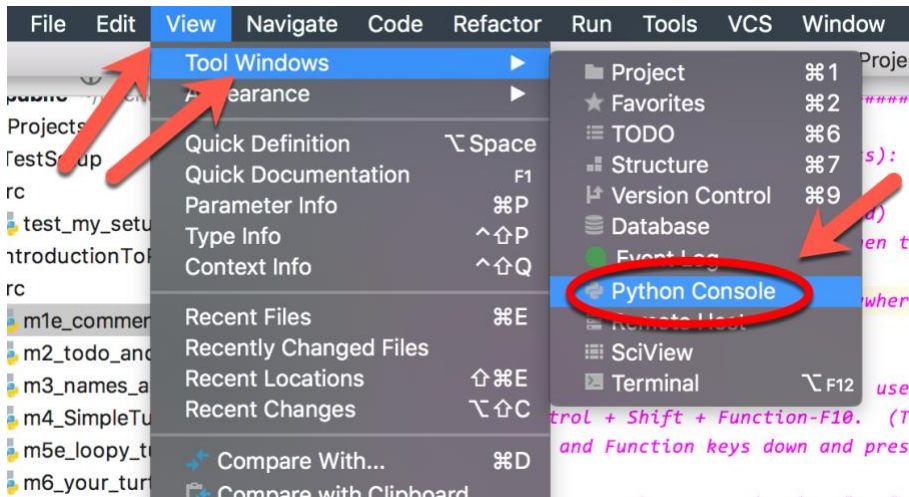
File Edit View Navigate Code Refactor Run Tools VCS Window

Tool Windows ▶
A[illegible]earance ▶
Quick Definition ⌥Space
Quick Documentation F1
Parameter Info ⌘P
Type Info ^⇧P
Context Info ^⇧Q
Recent Files ⌘E
Recently Changed Files
Recent Locations ⇧⌘E
Recent Changes ⌥⇧C
Compare With... ⌘D
Compare with Clipboard

Project ⌘1
Favorites ⌘2
TODO ⌘6
Structure ⌘7
Version Control ⌘9
Database
Event Log
Python Console
Remote Host
SciView
Terminal ⌥F12

Proje
public
Projects
TestSetup
rc
test_my_setu
ntroductionTo
rc
m1e_commen
m2_todo_and
m3_names_a
m4_SimpleTu
m5e_loopy_t
m6_your_tur

####
s):
a)
en t
wher
use
trol + Shift + Function-F10. (T
and Function keys down and pres